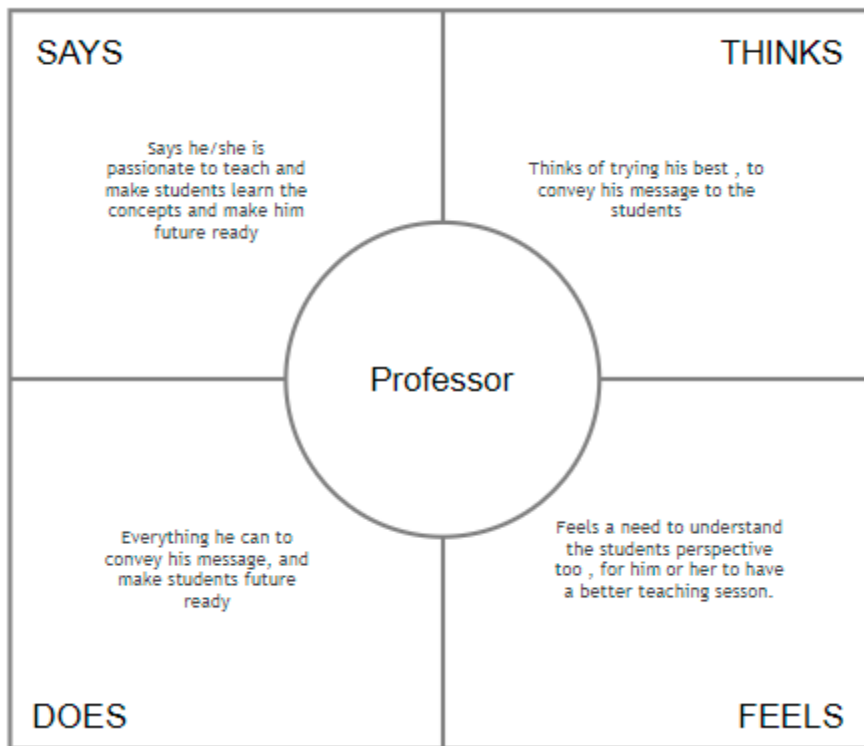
SAYS

Says he/she is passionate to teach and make students learn the concepts and make him future ready

THINKS

Thinks of trying his best , to convey his message to the students

Professor

Everything he can to convey his message, and make students future ready

DOES

Feels a need to understand the students perspective too , for him or her to have a better teaching sesson.

FEELS